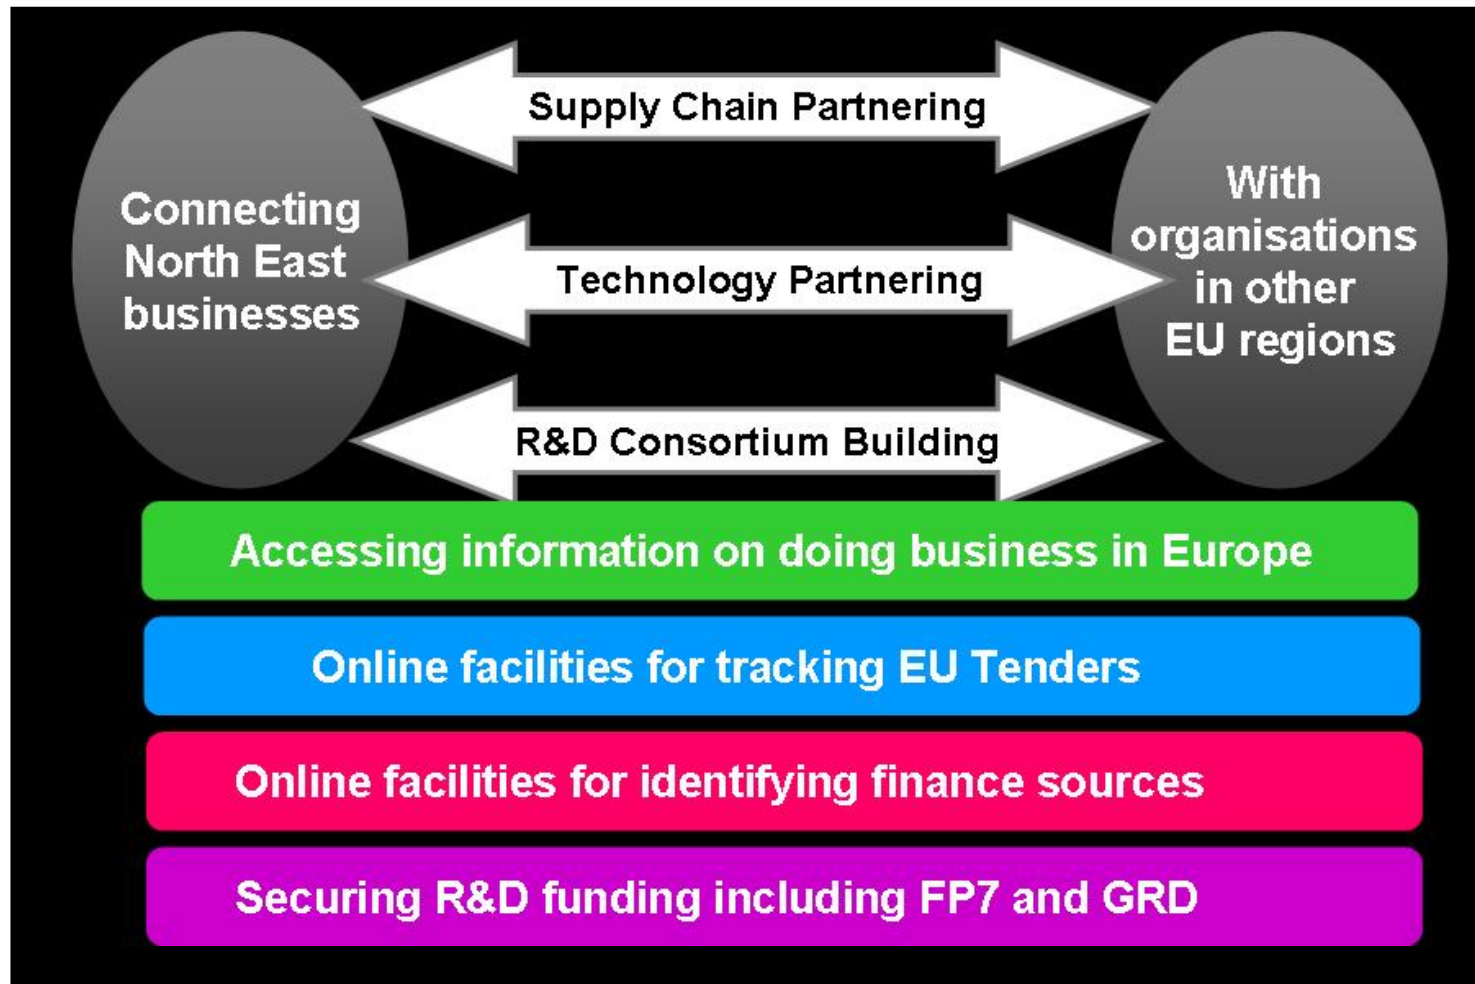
Connecting North East businesses

Supply Chain Partnering

Technology Partnering

R&D Consortium Building

With organisations in other EU regions

Accessing information on doing business in Europe

Online facilities for tracking EU Tenders

Online facilities for identifying finance sources

Securing R&D funding including FP7 and GRD